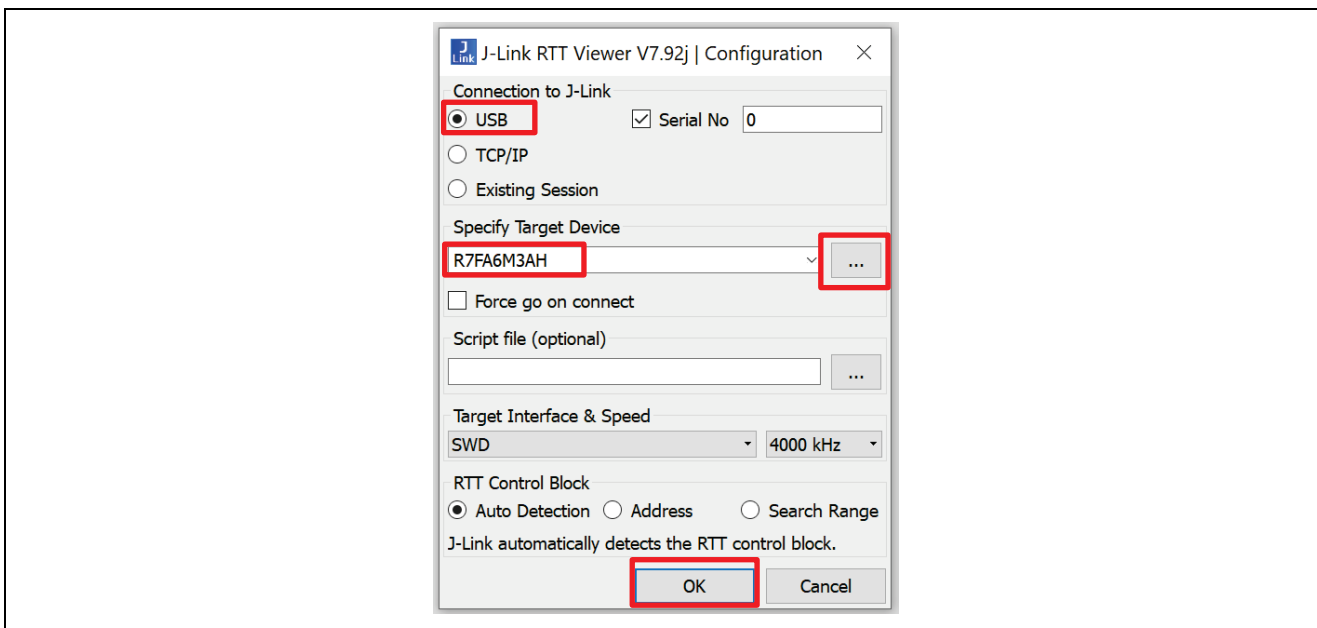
J Link J-Link RTT Viewer V7.92j | Configuration ×

Connection to J-Link
USB
Serial No 0
TCP/IP
Existing Session

Specify Target Device
R7FA6M3AH
...
Force go on connect

Script file (optional)
...

Target Interface & Speed
SWD
4000 kHz

RTT Control Block
Auto Detection Address Search Range
J-Link automatically detects the RTT control block.

OK Cancel